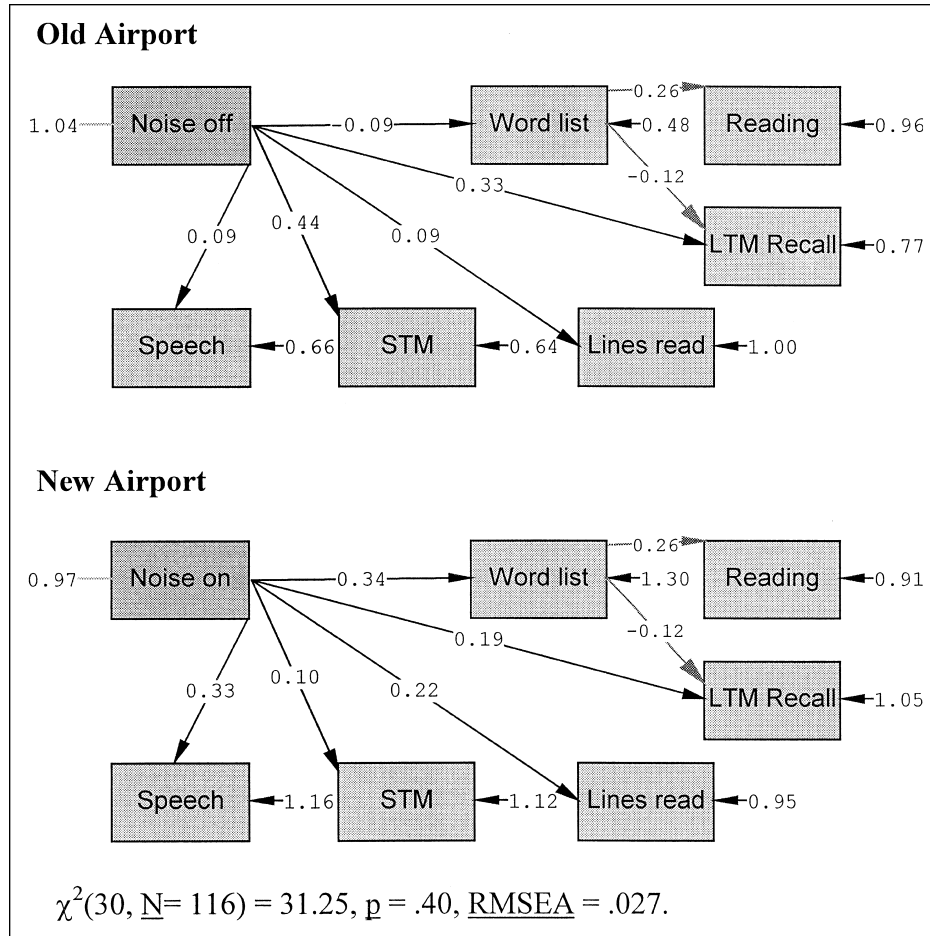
Old Airport

1.04 Noise off -0.09 Word list 0.26 Reading 0.48 0.96 -0.12 0.33 LTM Recall 0.77 0.09 0.44 0.09 Speech 0.66 STM 0.64 Lines read 1.00

New Airport

0.97 Noise on 0.34 Word list 0.26 Reading 1.30 0.91 -0.12 0.19 LTM Recall 1.05 0.33 0.10 0.22 Speech 1.16 STM 1.12 Lines read 0.95

$\chi^2(30, \underline{N}= 116) = 31.25$, $\underline{p} = .40$, $\underline{RMSEA} = .027$.